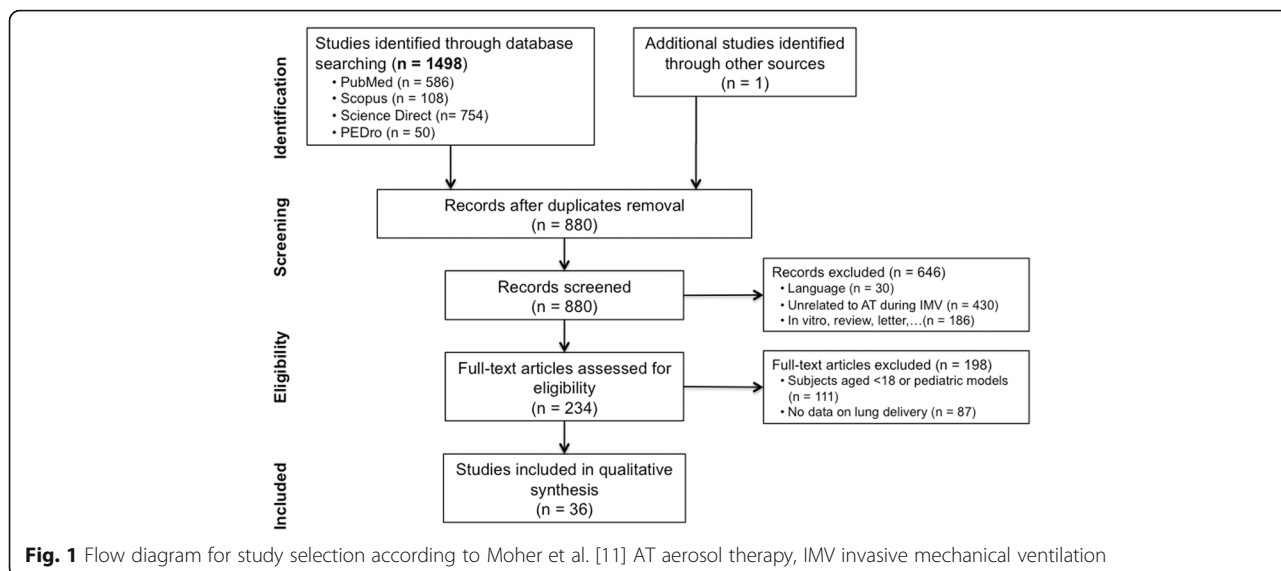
Identification

Studies identified through database searching (**n = 1498**)
• PubMed (n = 586)
• Scopus (n = 108)
• Science Direct (n = 754)
• PEDro (n = 50)

Additional studies identified through other sources
(n = 1)

Screening

Records after duplicates removal
(n = 880)

Records screened
(n = 880)

Records excluded (n = 646)
• Language (n = 30)
• Unrelated to AT during IMV (n = 430)
• In vitro, review, letter,…(n = 186)

Eligibility

Full-text articles assessed for eligibility
(n = 234)

Full-text articles excluded (n = 198)
• Subjects aged <18 or pediatric models (n = 111)
• No data on lung delivery (n = 87)

Included

Studies included in qualitative synthesis
(n = 36)

**Fig. 1** Flow diagram for study selection according to Moher et al. [11] AT aerosol therapy, IMV invasive mechanical ventilation